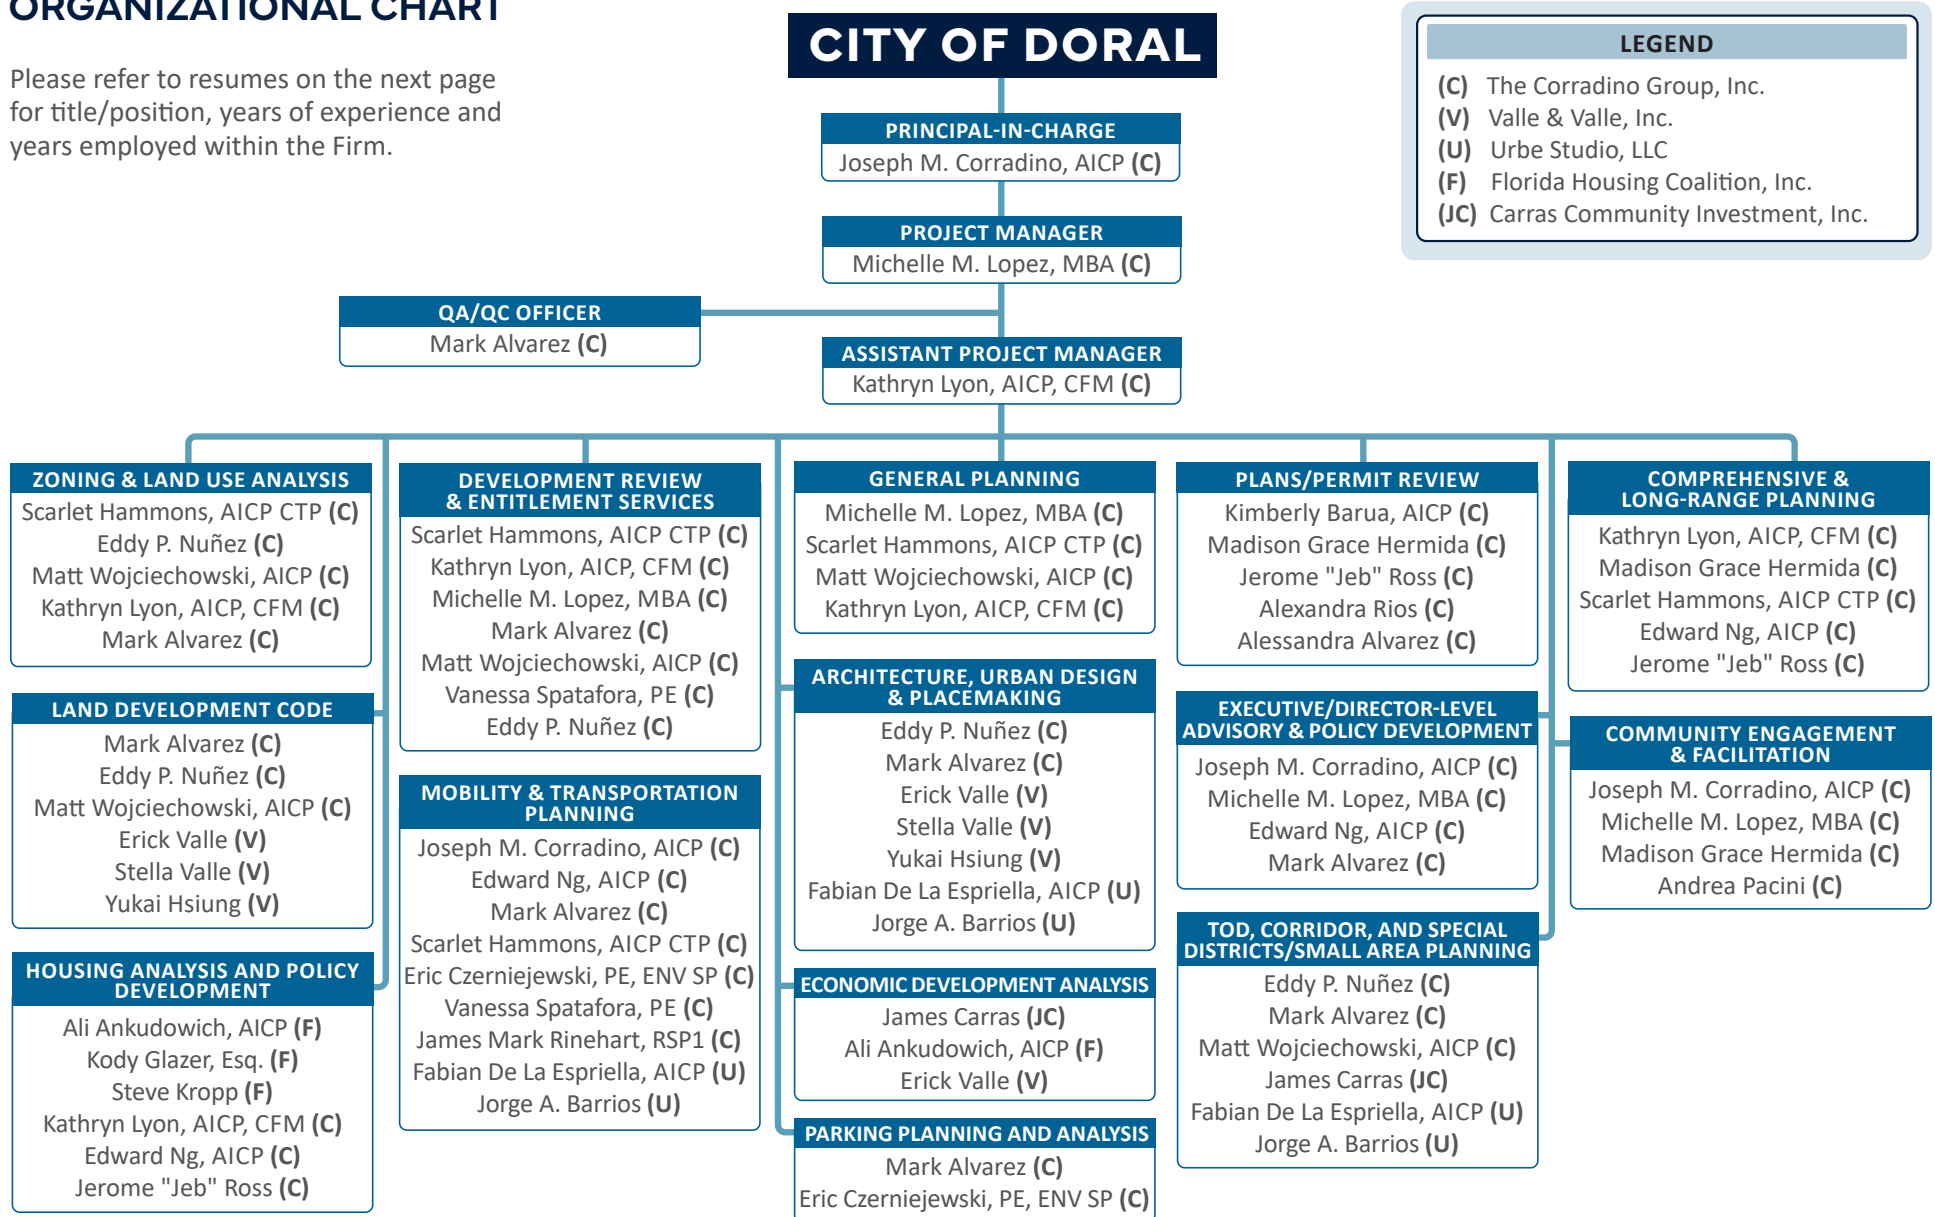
ORGANIZATIONAL CHART

Please refer to resumes on the next page for title/position, years of experience and years employed within the Firm.

CITY OF DORAL

LEGEND
(C) The Corradino Group, Inc.
(V) Valle & Valle, Inc.
(U) Urbe Studio, LLC
(F) Florida Housing Coalition, Inc.
(JC) Carras Community Investment, Inc.

PRINCIPAL-IN-CHARGE
Joseph M. Corradino, AICP (C)

PROJECT MANAGER
Michelle M. Lopez, MBA (C)

QA/QC OFFICER
Mark Alvarez (C)

ASSISTANT PROJECT MANAGER
Kathryn Lyon, AICP, CFM (C)

ZONING & LAND USE ANALYSIS
Scarlet Hammons, AICP CTP (C)
Eddy P. Nuñez (C)
Matt Wojciechowski, AICP (C)
Kathryn Lyon, AICP, CFM (C)
Mark Alvarez (C)

LAND DEVELOPMENT CODE
Mark Alvarez (C)
Eddy P. Nuñez (C)
Matt Wojciechowski, AICP (C)
Erick Valle (V)
Stella Valle (V)
Yukai Hsiung (V)

HOUSING ANALYSIS AND POLICY DEVELOPMENT
Ali Ankudowich, AICP (F)
Kody Glazer, Esq. (F)
Steve Kropp (F)
Kathryn Lyon, AICP, CFM (C)
Edward Ng, AICP (C)
Jerome "Jeb" Ross (C)

DEVELOPMENT REVIEW & ENTITLEMENT SERVICES
Scarlet Hammons, AICP CTP (C)
Kathryn Lyon, AICP, CFM (C)
Michelle M. Lopez, MBA (C)
Mark Alvarez (C)
Matt Wojciechowski, AICP (C)
Vanessa Spatafora, PE (C)
Eddy P. Nuñez (C)

MOBILITY & TRANSPORTATION PLANNING
Joseph M. Corradino, AICP (C)
Edward Ng, AICP (C)
Mark Alvarez (C)
Scarlet Hammons, AICP CTP (C)
Eric Czerniejewski, PE, ENV SP (C)
Vanessa Spatafora, PE (C)
James Mark Rinehart, RSP1 (C)
Fabian De La Espriella, AICP (U)
Jorge A. Barrios (U)

GENERAL PLANNING
Michelle M. Lopez, MBA (C)
Scarlet Hammons, AICP CTP (C)
Matt Wojciechowski, AICP (C)
Kathryn Lyon, AICP, CFM (C)

ARCHITECTURE, URBAN DESIGN & PLACEMAKING
Eddy P. Nuñez (C)
Mark Alvarez (C)
Erick Valle (V)
Stella Valle (V)
Yukai Hsiung (V)
Fabian De La Espriella, AICP (U)
Jorge A. Barrios (U)

ECONOMIC DEVELOPMENT ANALYSIS
James Carras (JC)
Ali Ankudowich, AICP (F)
Erick Valle (V)

PARKING PLANNING AND ANALYSIS
Mark Alvarez (C)
Eric Czerniejewski, PE, ENV SP (C)

PLANS/PERMIT REVIEW
Kimberly Barua, AICP (C)
Madison Grace Hermida (C)
Jerome "Jeb" Ross (C)
Alexandra Rios (C)
Alessandra Alvarez (C)

EXECUTIVE/DIRECTOR-LEVEL ADVISORY & POLICY DEVELOPMENT
Joseph M. Corradino, AICP (C)
Michelle M. Lopez, MBA (C)
Edward Ng, AICP (C)
Mark Alvarez (C)

TOD, CORRIDOR, AND SPECIAL DISTRICTS/SMALL AREA PLANNING
Eddy P. Nuñez (C)
Mark Alvarez (C)
Matt Wojciechowski, AICP (C)
James Carras (JC)
Fabian De La Espriella, AICP (U)
Jorge A. Barrios (U)

COMPREHENSIVE & LONG-RANGE PLANNING
Kathryn Lyon, AICP, CFM (C)
Madison Grace Hermida (C)
Scarlet Hammons, AICP CTP (C)
Edward Ng, AICP (C)
Jerome "Jeb" Ross (C)

COMMUNITY ENGAGEMENT & FACILITATION
Joseph M. Corradino, AICP (C)
Michelle M. Lopez, MBA (C)
Madison Grace Hermida (C)
Andrea Pacini (C)